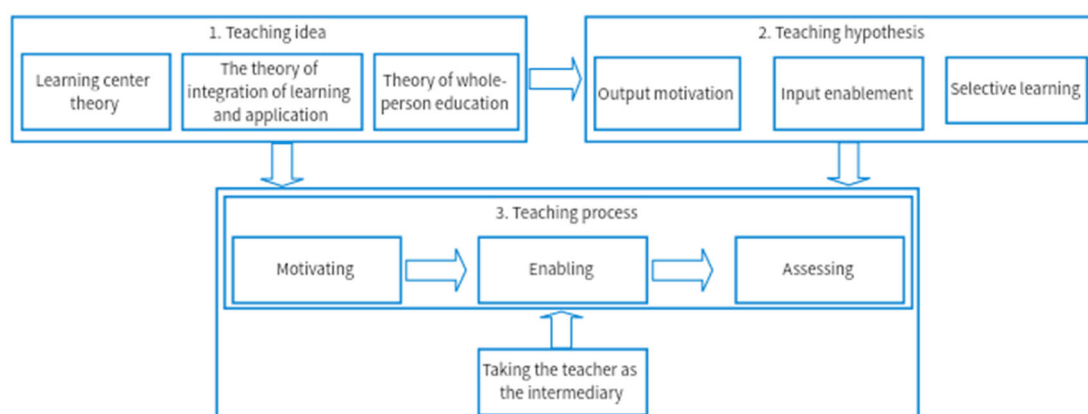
1. Teaching idea

Learning center theory

The theory of integration of learning and application

Theory of whole-person education

2. Teaching hypothesis

Output motivation

Input enablement

Selective learning

3. Teaching process

Motivating

Enabling

Assessing

Taking the teacher as the intermediary